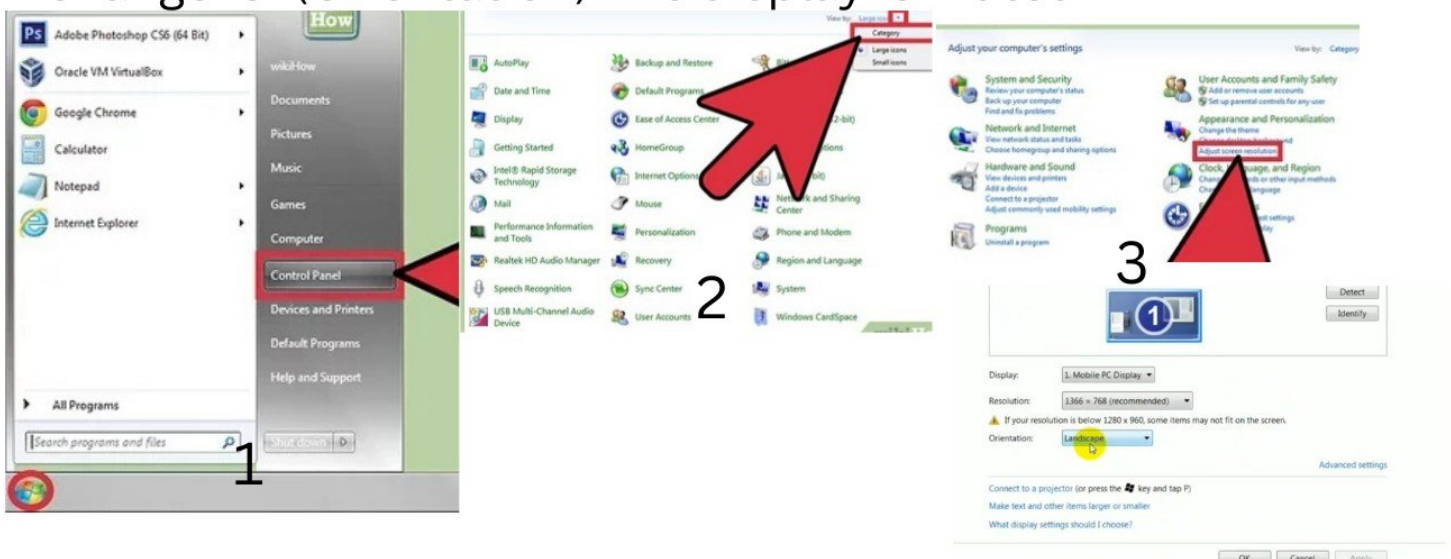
Adobe Photoshop CS6 (64 Bit)
Oracle VM VirtualBox
Google Chrome
Calculator
Notepad
Internet Explorer
All Programs
Search programs and files

How
wikiHow
Documents
Pictures
Music
Games
Computer
Control Panel
Devices and Printers
Default Programs
Help and Support
Shut down

1

View by: Large icons
Category
Large icons
Small icons

AutoPlay
Date and Time
Display
Getting Started
Intel® Rapid Storage Technology
Mail
Performance Information and Tools
Realtek HD Audio Manager
Speech Recognition
USB Multi-Channel Audio Device
Backup and Restore
Default Programs
Ease of Access Center
HomeGroup
Internet Options
Mouse
Personalization
Recovery
Sync Center
User Accounts
Network and Sharing Center
Phone and Modem
Region and Language
System
Windows CardSpace

2

Adjust your computer's settings
View by: Category
System and Security
Review your computer's status
Back up your computer
Find and fix problems
Network and Internet
View network status and tasks
Choose homegroup and sharing options
Hardware and Sound
View devices and printers
Add a device
Connect to a projector
Adjust commonly used mobility settings
Programs
Uninstall a program
User Accounts and Family Safety
Add or remove user accounts
Set up parental controls for any user
Appearance and Personalization
Change the theme
Adjust screen resolution
Clock, Language, and Region

3

Detect
Identify
Display: 1. Mobile PC Display
Resolution: 1366 × 768 (recommended)
If your resolution is below 1280 x 960, some items may not fit on the screen.
Orientation: Landscape
Advanced settings
Connect to a projector (or press the key and tap P)
Make text and other items larger or smaller
What display settings should I choose?
OK Cancel Apply